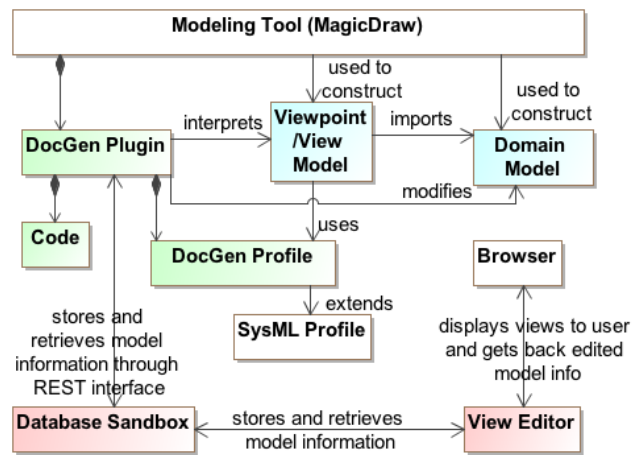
Modeling Tool (MagicDraw)

used to construct

used to construct

interprets

Viewpoint /View Model

imports

DocGen Plugin

Domain Model

modifies

Code

uses

DocGen Profile

Browser

extends

stores and retrieves model information through REST interface

SysML Profile

displays views to user and gets back edited model info

Database Sandbox

stores and retrieves model information

View Editor